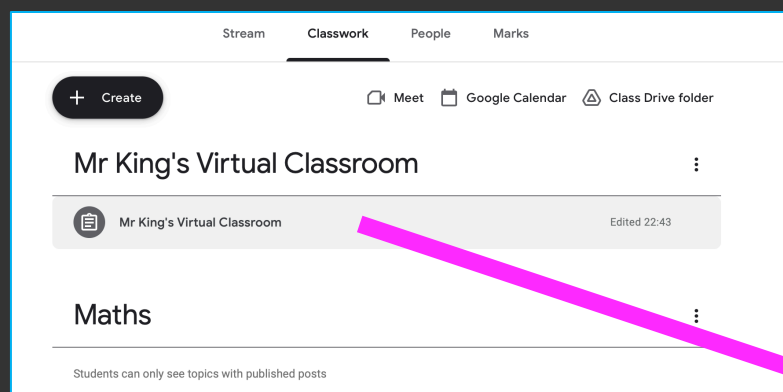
Stream Classwork People Marks

+ Create

Meet Google Calendar Class Drive folder

Mr King's Virtual Classroom

Mr King's Virtual Classroom

Edited 22:43

Maths

Students can only see topics with published posts